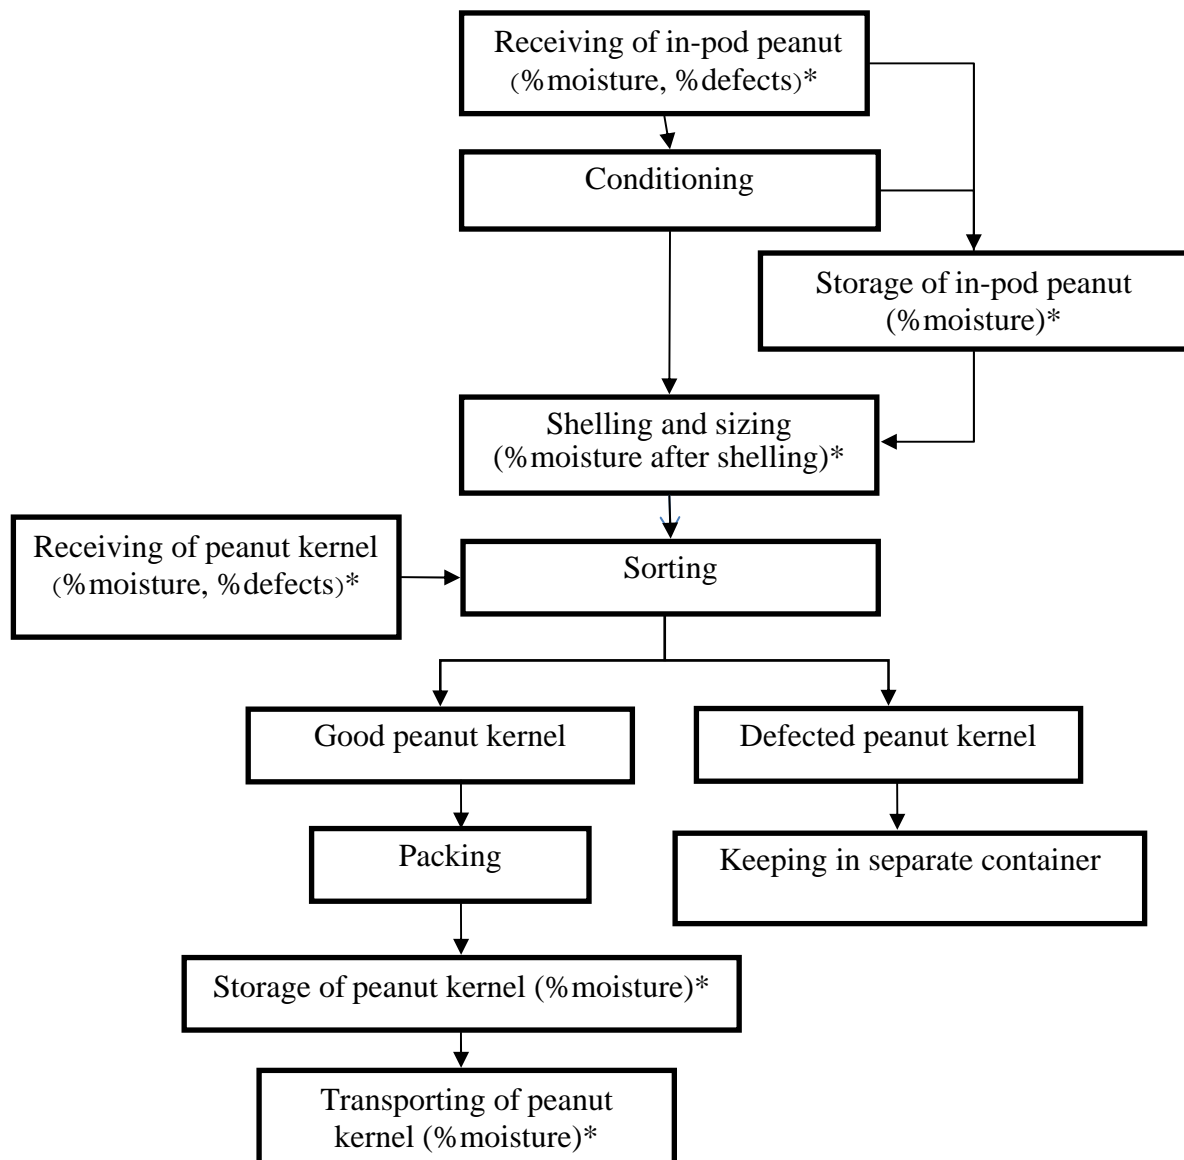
Receiving of in-pod peanut (%moisture, %defects)*

Conditioning

Storage of in-pod peanut (%moisture)*

Shelling and sizing (%moisture after shelling)*

Receiving of peanut kernel (%moisture, %defects)*

Sorting

Good peanut kernel

Defected peanut kernel

Packing

Keeping in separate container

Storage of peanut kernel (%moisture)*

Transporting of peanut kernel (%moisture)*